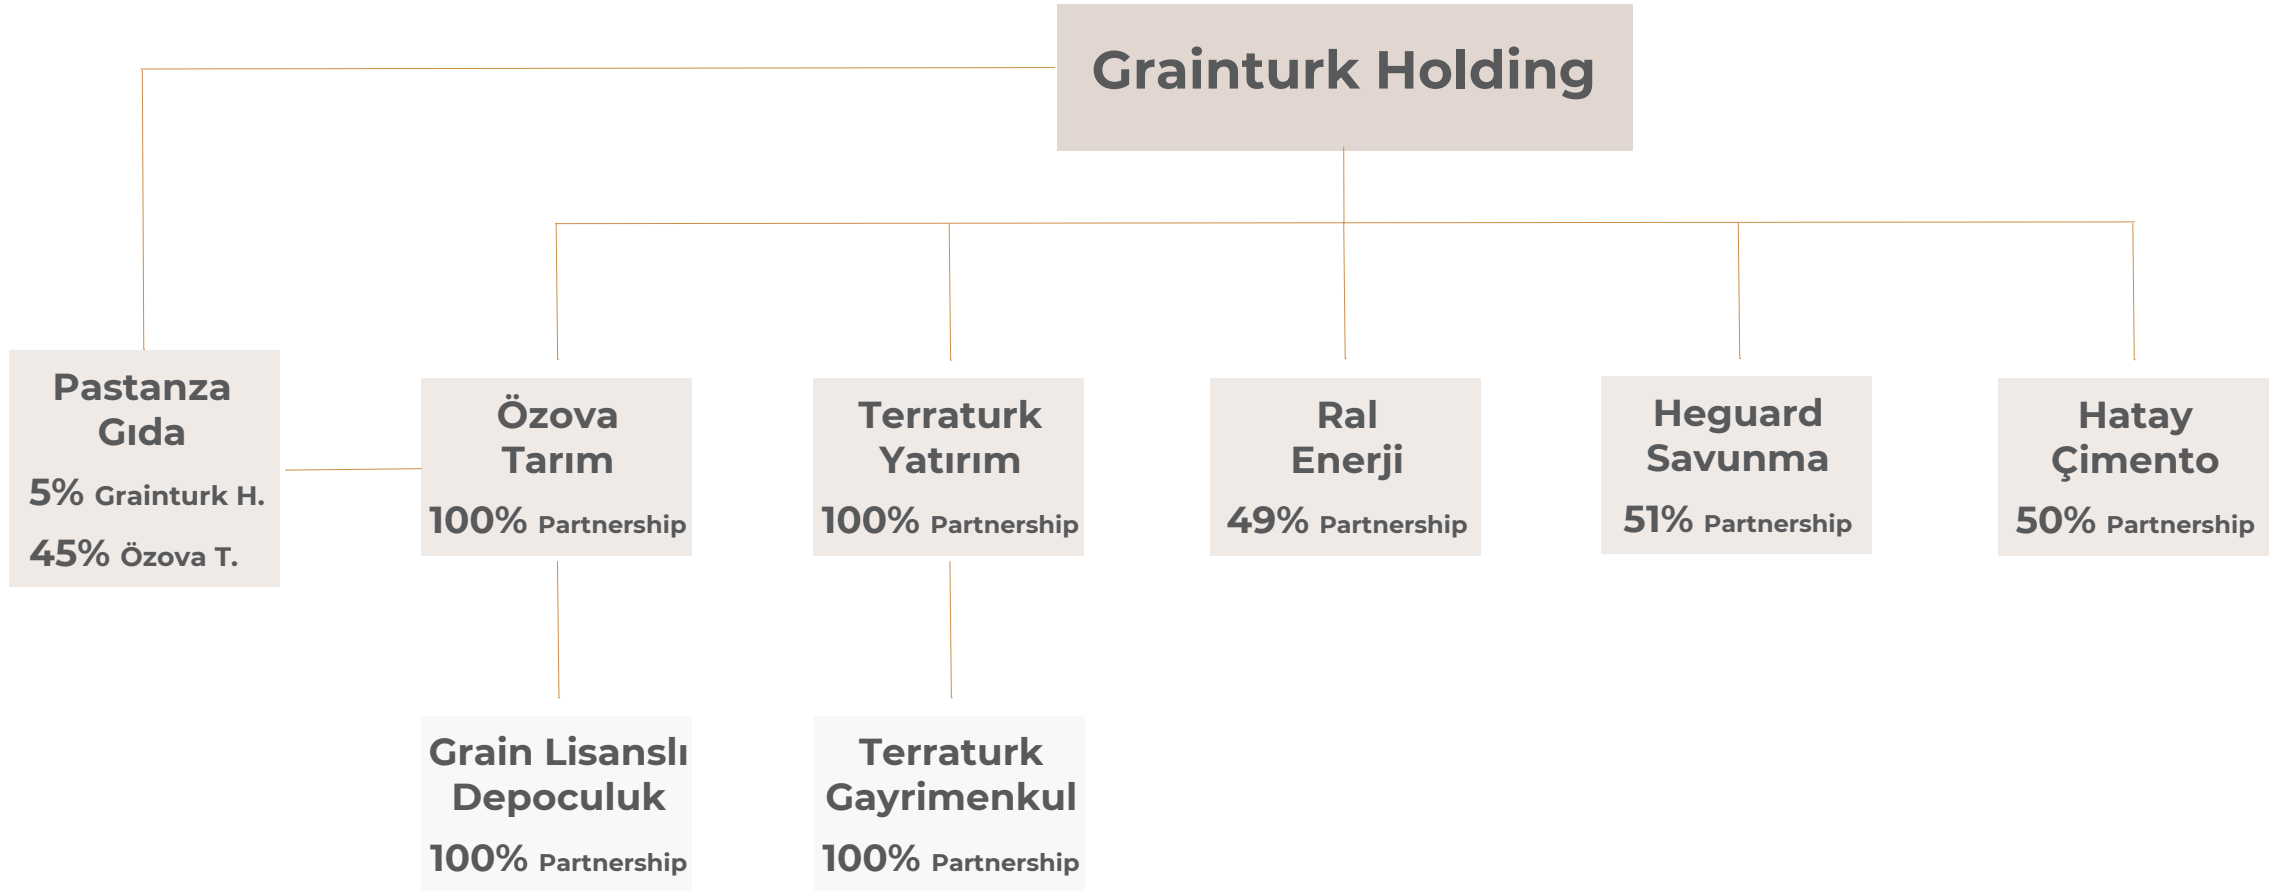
Grainturk Holding

Pastanza Gıda
5% Grainturk H.
45% Özova T.

Özova Tarım
100% Partnership

Terraturk Yatırım
100% Partnership

Ral Enerji
49% Partnership

Heguard Savunma
51% Partnership

Hatay Çimento
50% Partnership

Grain Lisanslı Depoculuk
100% Partnership

Terraturk Gayrimenkul
100% Partnership